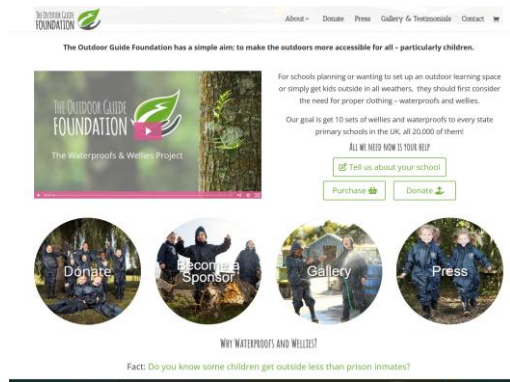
THE OUTDOOR GUIDE FOUNDATION

About · Donate Press Gallery & Testimonials Contact

The Outdoor Guide Foundation has a simple aim; to make the outdoors more accessible for all – particularly children.

THE OUTDOOR GUIDE FOUNDATION

The Waterproofs & Wellies Project

For schools planning or wanting to set up an outdoor learning space or simply get kids outside in all weathers, they should first consider the need for proper clothing – waterproofs and wellies.

Our goal is get 10 sets of wellies and waterproofs to every state primary schools in the UK, all 20,000 of them!

ALL WE NEED NOW IS YOUR HELP

Tell us about your school

Purchase

Donate

Donate

Become a Sponsor

Gallery

Press

WHY WATERPROOFS AND WELLIES?

Fact: Do you know some children get outside less than prison inmates?